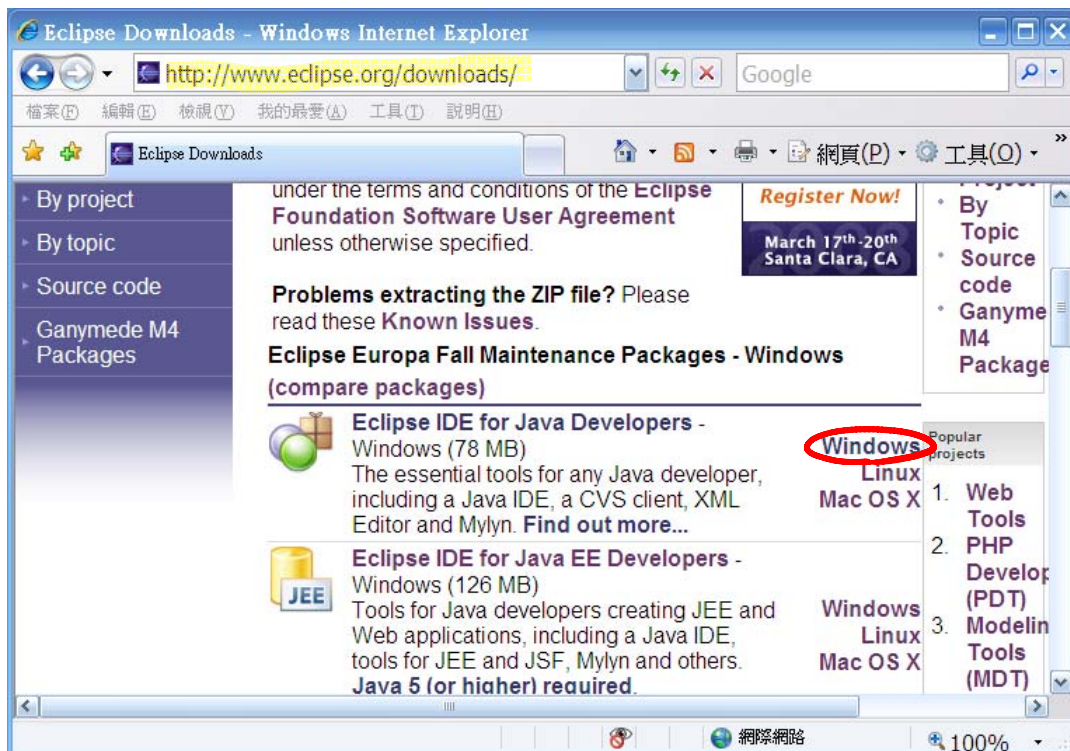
Eclipse Downloads - Windows Internet Explorer

http://www.eclipse.org/downloads/

Google

檔案(F) 編輯(E) 檢視(V) 我的最愛(A) 工具(T) 說明(H)

Eclipse Downloads

網頁(P) 工具(O)

By project
By topic
Source code
Ganymede M4 Packages

under the terms and conditions of the Eclipse Foundation Software User Agreement unless otherwise specified.

Register Now!
March 17th-20th Santa Clara, CA

By Topic
Source code
Ganymede M4 Package

Problems extracting the ZIP file? Please read these Known Issues.

Eclipse Europa Fall Maintenance Packages - Windows
(compare packages)

Eclipse IDE for Java Developers - Windows (78 MB)
The essential tools for any Java developer, including a Java IDE, a CVS client, XML Editor and Mylyn. Find out more...

Windows
Linux
Mac OS X

Popular projects
1. Web Tools
2. PHP Develop (PDT)
3. Modelin Tools (MDT)

Eclipse IDE for Java EE Developers - Windows (126 MB)
Tools for Java developers creating JEE and Web applications, including a Java IDE, tools for JEE and JSF, Mylyn and others.
Java 5 (or higher) required.

JEE

Windows
Linux
Mac OS X

網際網路
100%